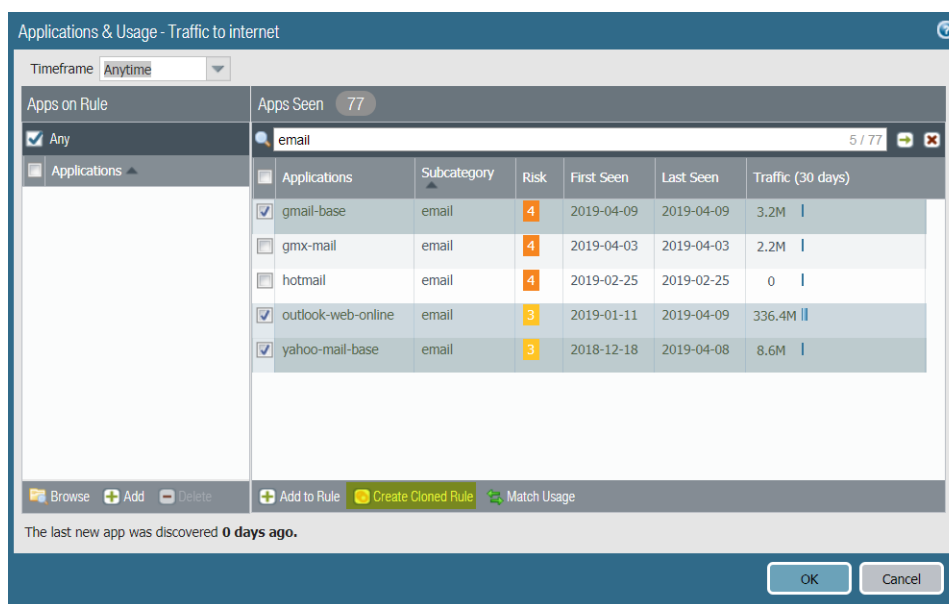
Applications & Usage - Traffic to internet

Timeframe Anytime

Apps on Rule

Any

Applications

Apps Seen 77

email 5 / 77

| Applications | Subcategory | Risk | First Seen | Last Seen | Traffic (30 days) |
|---|---|---|---|---|---|
| gmail-base | email | 4 | 2019-04-09 | 2019-04-09 | 3.2M |
| gmx-mail | email | 4 | 2019-04-03 | 2019-04-03 | 2.2M |
| hotmail | email | 4 | 2019-02-25 | 2019-02-25 | 0 |
| outlook-web-online | email | 3 | 2019-01-11 | 2019-04-09 | 336.4M |
| yahoo-mail-base | email | 3 | 2018-12-18 | 2019-04-08 | 8.6M |

Browse Add Delete

Add to Rule Create Cloned Rule Match Usage

The last new app was discovered **0 days ago.**

OK Cancel